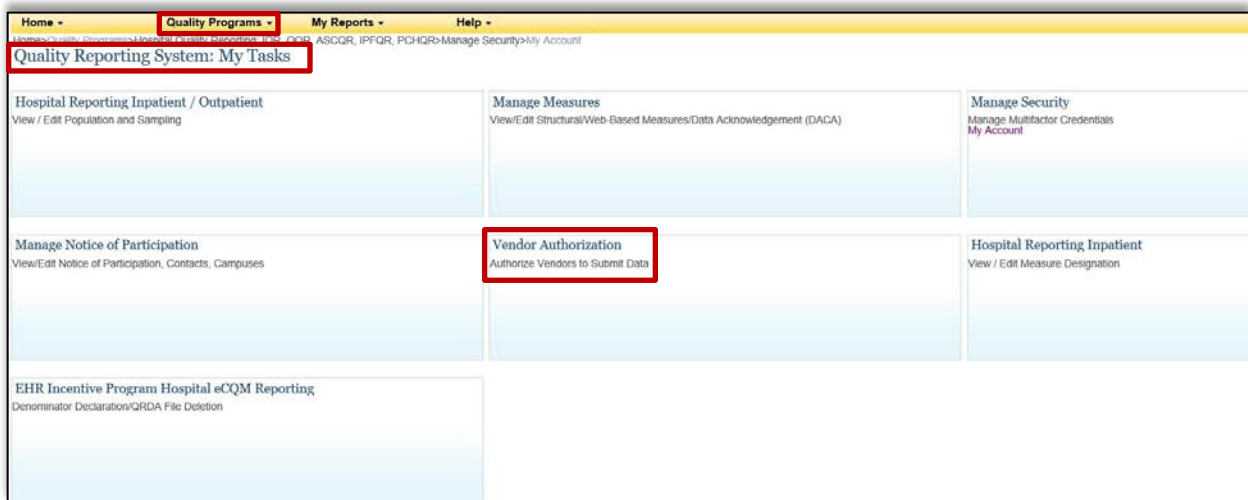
Home ▾ Quality Programs ▾ My Reports ▾ Help ▾

Home>Quality Programs>Hospital Quality Reporting: IQR, OQR, ASCQR, IPFQR, PCHQR>Manage Security>My Account

Quality Reporting System: My Tasks

Hospital Reporting Inpatient / Outpatient
View / Edit Population and Sampling

Manage Measures
View/Edit Structural/Web-Based Measures/Data Acknowledgement (DACA)

Manage Security
Manage Multifactor Credentials
My Account

Manage Notice of Participation
View/Edit Notice of Participation, Contacts, Campuses

Vendor Authorization
Authorize Vendors to Submit Data

Hospital Reporting Inpatient
View / Edit Measure Designation

EHR Incentive Program Hospital eCQM Reporting
Denominator Declaration/QRDA File Deletion